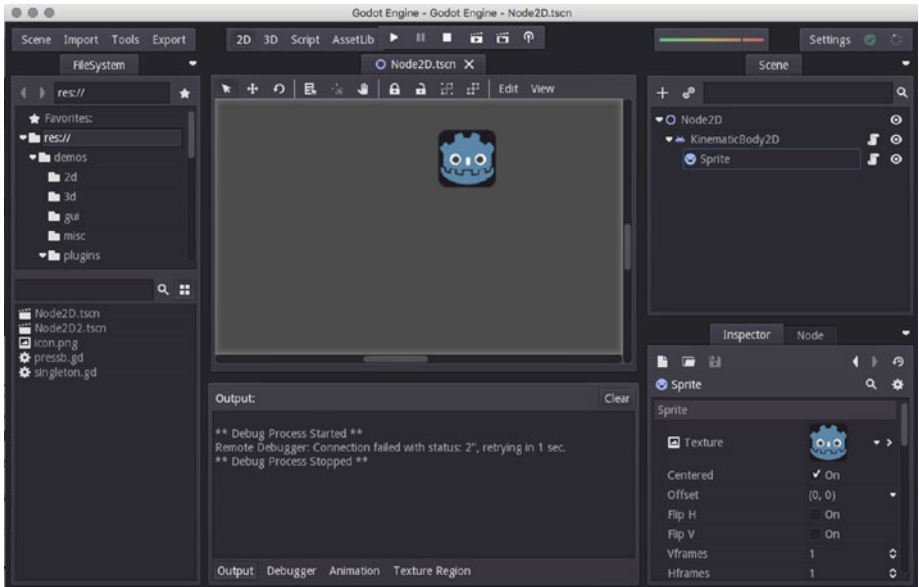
Godot Engine - Godot Engine - Node2D.tscn

Scene Import Tools Export

2D 3D Script AssetLib

Settings

FileSystem

res://

Favorites:

res://

demos

2d

3d

gui

misc

plugins

Node2D.tscn

Node2D2.tscn

icon.png

pressb.gd

singleton.gd

Node2D.tscn

Edit View

Output:

Clear

** Debug Process Started **
Remote Debugger: Connection failed with status: 2", retrying in 1 sec.
** Debug Process Stopped **

Output Debugger Animation Texture Region

Scene

Node2D

KinematicBody2D

Sprite

Inspector Node

Sprite

Sprite

| | |
|---|---|
| Texture | |
| Centered | On |
| Offset | (0, 0) |
| Flip H | On |
| Flip V | On |
| Vframes | 1 |
| Hframes | 1 |